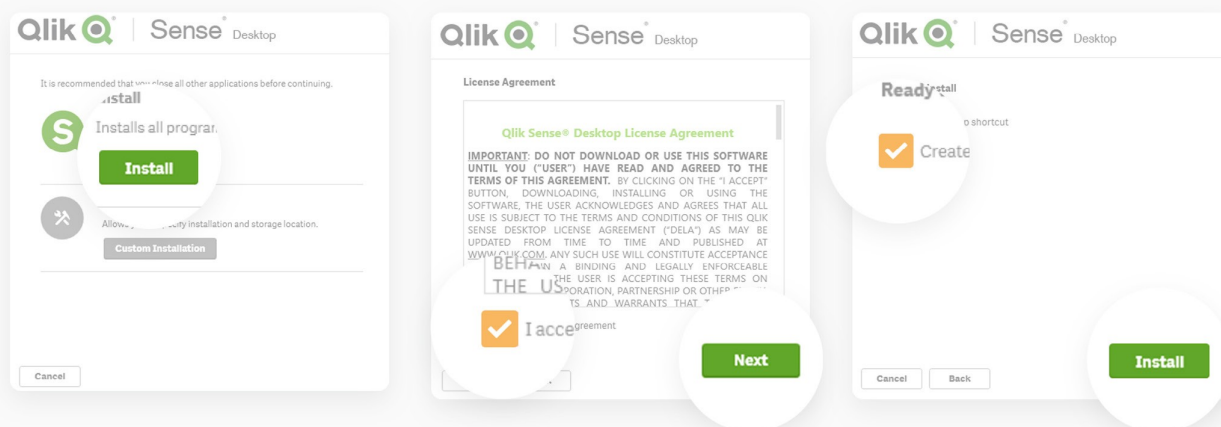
Qlik Sense Desktop

It is recommended that you close all other applications before continuing.

Install

Installs all program

Install

Allow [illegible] installation and storage location.

Custom Installation

Cancel

Qlik Sense Desktop

License Agreement

Qlik Sense® Desktop License Agreement

IMPORTANT: DO NOT DOWNLOAD OR USE THIS SOFTWARE UNTIL YOU ("USER") HAVE READ AND AGREED TO THE TERMS OF THIS AGREEMENT. BY CLICKING ON THE "I ACCEPT" BUTTON, DOWNLOADING, INSTALLING OR USING THE SOFTWARE, THE USER ACKNOWLEDGES AND AGREES THAT ALL USE IS SUBJECT TO THE TERMS AND CONDITIONS OF THIS QLIK SENSE DESKTOP LICENSE AGREEMENT ("DELA") AS MAY BE UPDATED FROM TIME TO TIME AND PUBLISHED AT WWW.QLIK.COM. ANY SUCH USE WILL CONSTITUTE ACCEPTANCE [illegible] A BINDING AND LEGALLY ENFORCEABLE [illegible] THE USER IS ACCEPTING THESE TERMS ON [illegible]PORATION, PARTNERSHIP OR OTHER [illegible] TS AND WARRANTS THAT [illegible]

BEHA
THE US

I acce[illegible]greement

Next

Qlik Sense Desktop

Ready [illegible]stall

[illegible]p shortcut

Create

Cancel

Back

Install